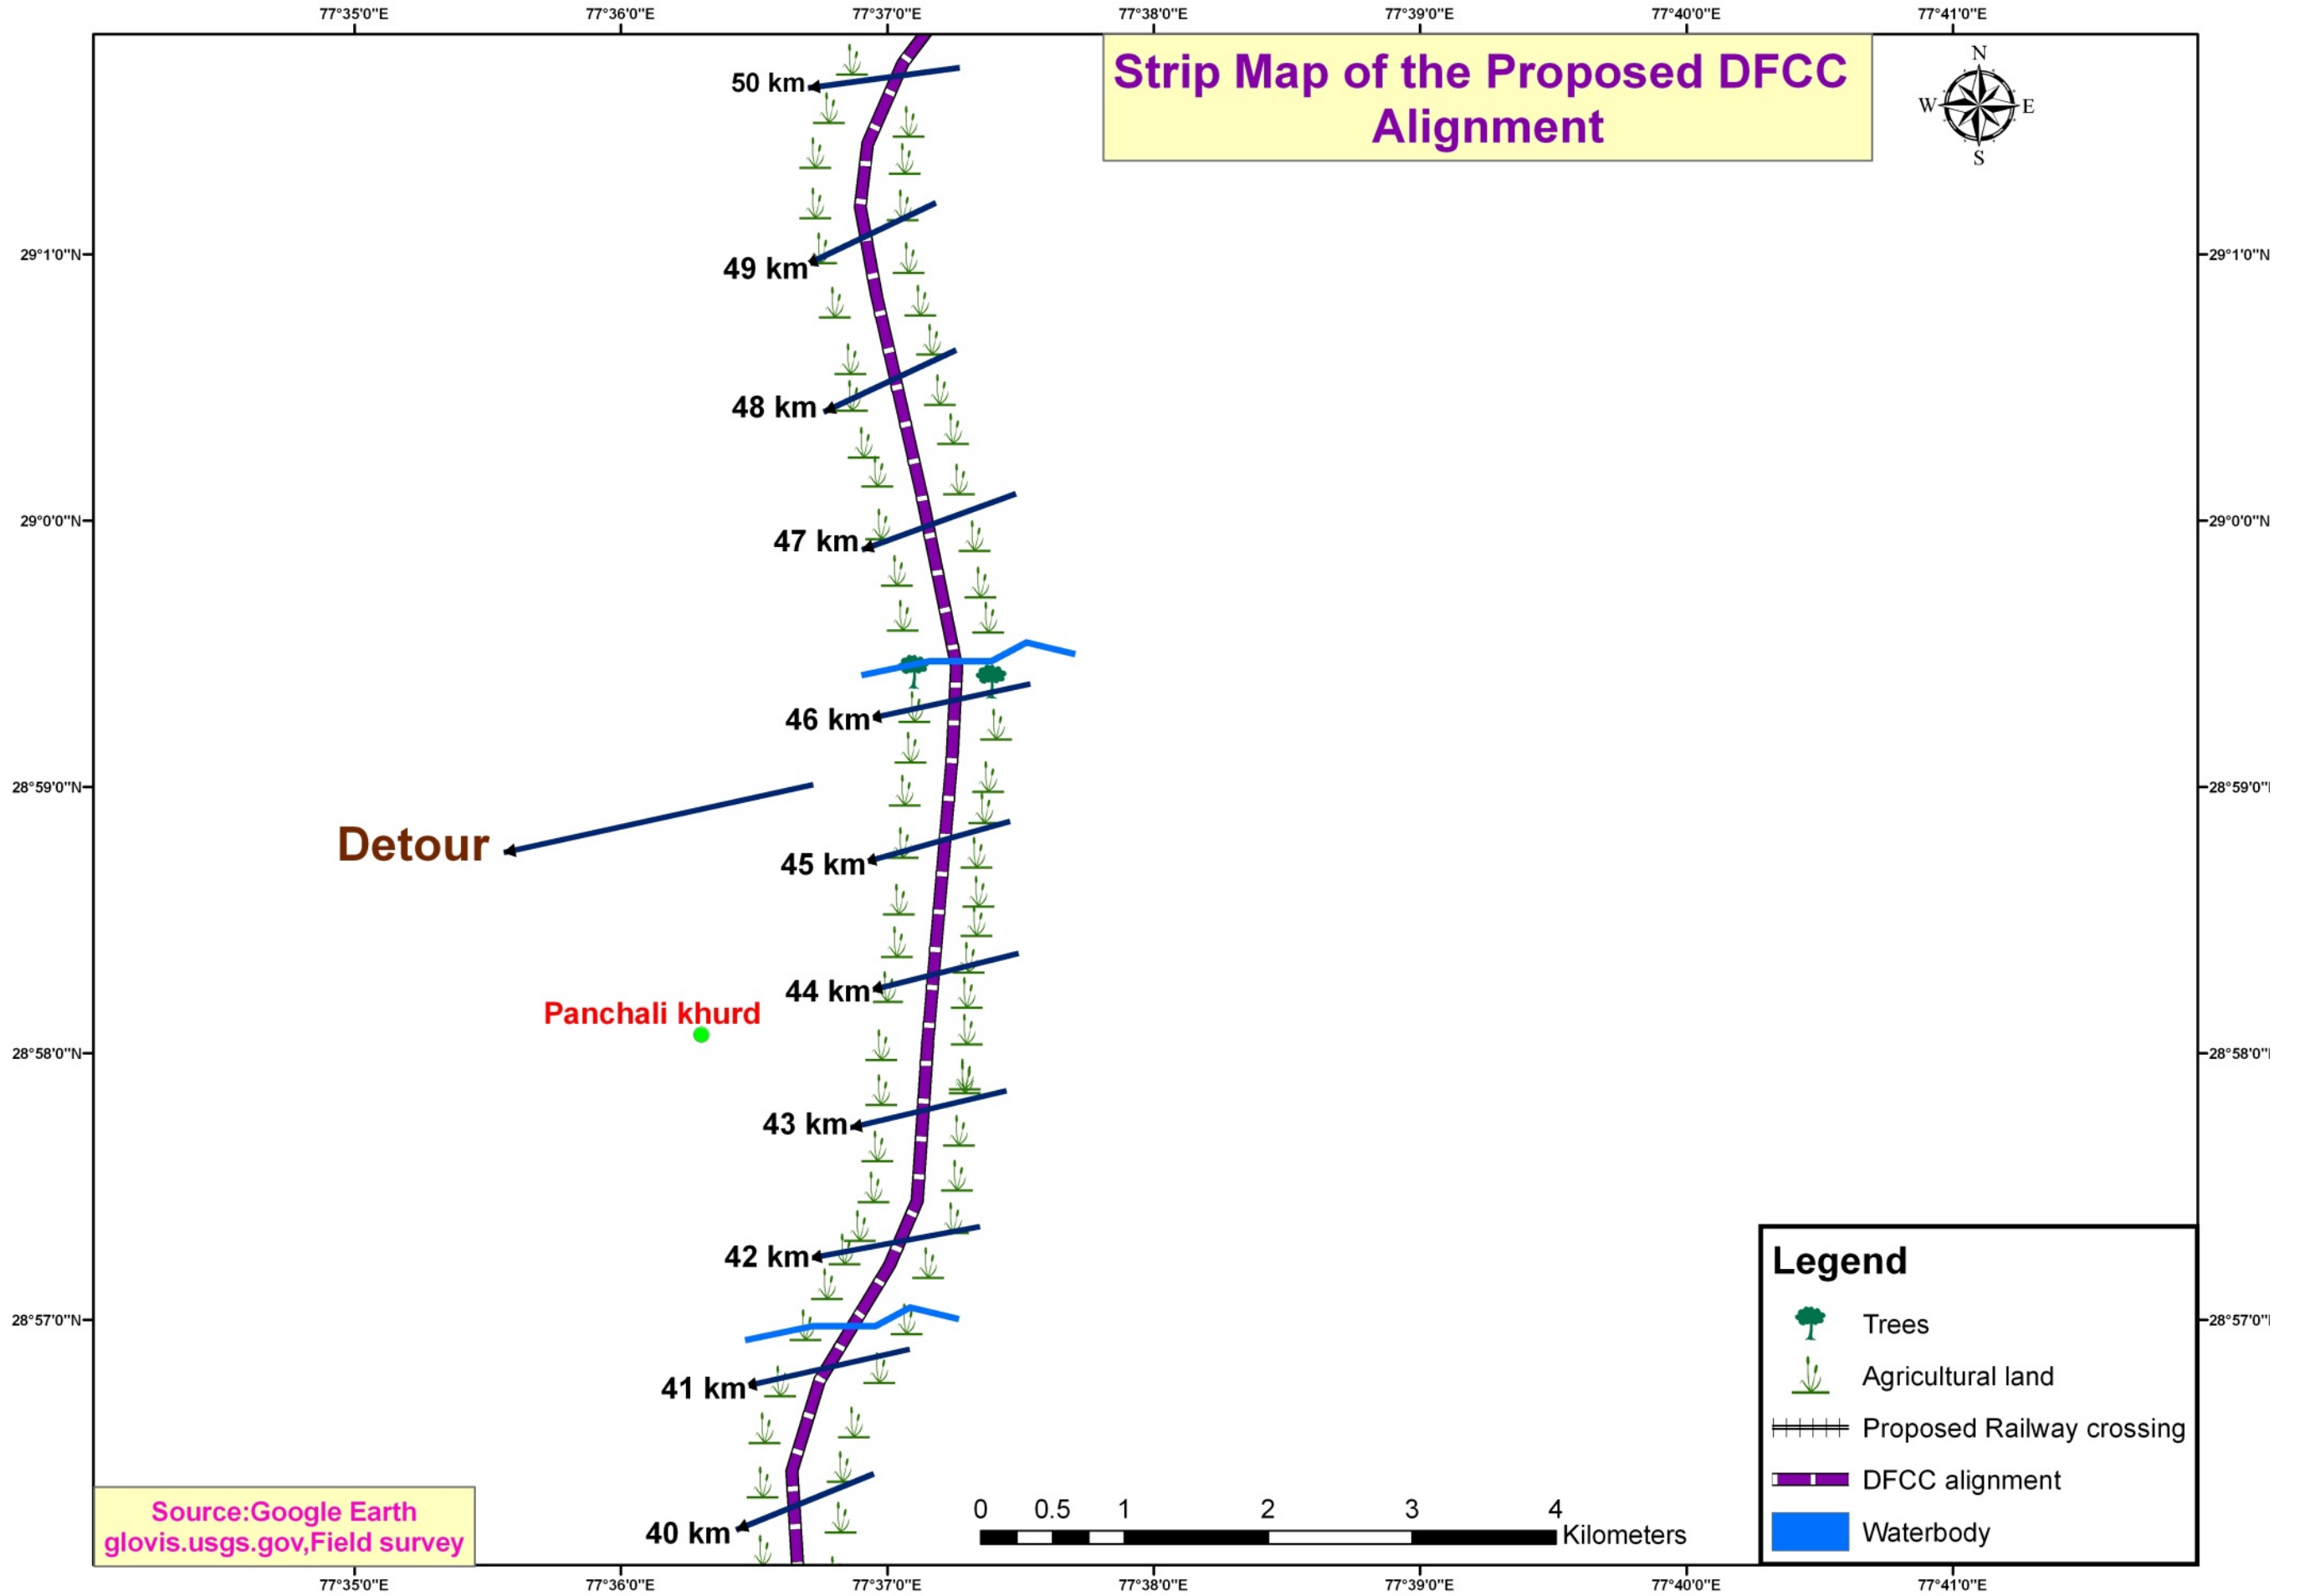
77°35'0"E 77°36'0"E 77°37'0"E 77°38'0"E 77°39'0"E 77°40'0"E 77°41'0"E

Strip Map of the Proposed DFCC Alignment

N
W E
S

29°1'0"N
29°0'0"N
28°59'0"N
28°58'0"N
28°57'0"N

50 km
49 km
48 km
47 km
46 km
Detour
45 km
44 km
Panchali khurd
43 km
42 km
41 km
40 km

Legend
Trees
Agricultural land
Proposed Railway crossing
DFCC alignment
Waterbody

0 0.5 1 2 3 4 Kilometers

Source:Google Earth glovis.usgs.gov,Field survey

77°35'0"E 77°36'0"E 77°37'0"E 77°38'0"E 77°39'0"E 77°40'0"E 77°41'0"E